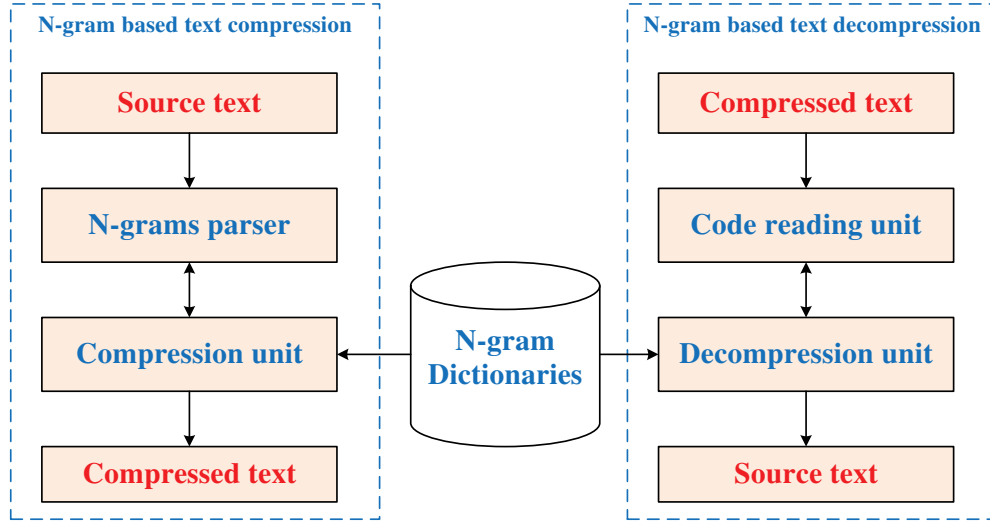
N-gram based text compression

Source text

N-grams parser

Compression unit

Compressed text

N-gram Dictionaries

N-gram based text decompression

Compressed text

Code reading unit

Decompression unit

Source text